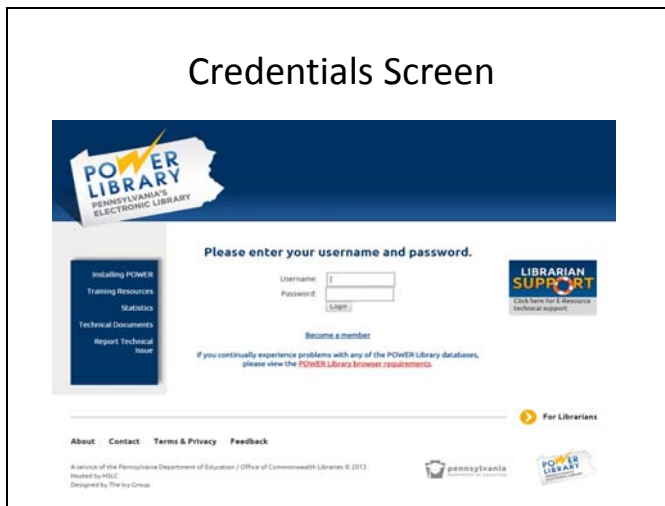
Credentials Screen

POWER LIBRARY
PENNSYLVANIA'S ELECTRONIC LIBRARY

Installing POWER
Training Resources
Statistics
Technical Documents
Report Technical Issue

Please enter your username and password.

Username:
Password:
Login

Become a member

If you continually experience problems with any of the POWER Library databases, please view the POWER Library browser requirements.

LIBRARIAN SUPPORT
Click here for E-Resource technical support.

For Librarians

About Contact Terms & Privacy Feedback

A service of the Pennsylvania Department of Education / Office of Commonwealth Libraries © 2013
Hosted by HSLC
Designed by The Ivy Group

pennsylvania
DEPARTMENT OF EDUCATION

POWER LIBRARY